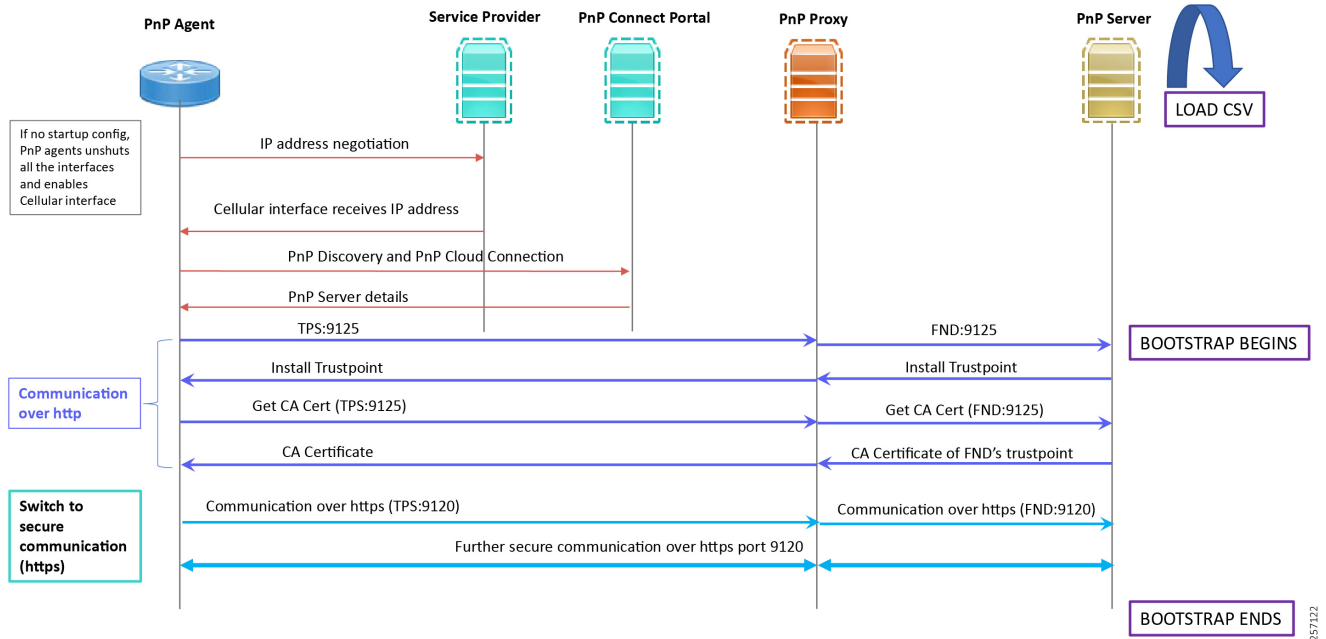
PnP Agent

Service Provider

PnP Connect Portal

PnP Proxy

PnP Server

LOAD CSV

If no startup config, PnP agents unshuts all the interfaces and enables Cellular interface

IP address negotiation

Cellular interface receives IP address

PnP Discovery and PnP Cloud Connection

PnP Server details

TPS:9125

FND:9125

BOOTSTRAP BEGINS

Install Trustpoint

Install Trustpoint

Communication over http

Get CA Cert (TPS:9125)

Get CA Cert (FND:9125)

CA Certificate

CA Certificate of FND's trustpoint

Switch to secure communication (https)

Communication over https (TPS:9120)

Communication over https (FND:9120)

Further secure communication over https port 9120

BOOTSTRAP ENDS

357122